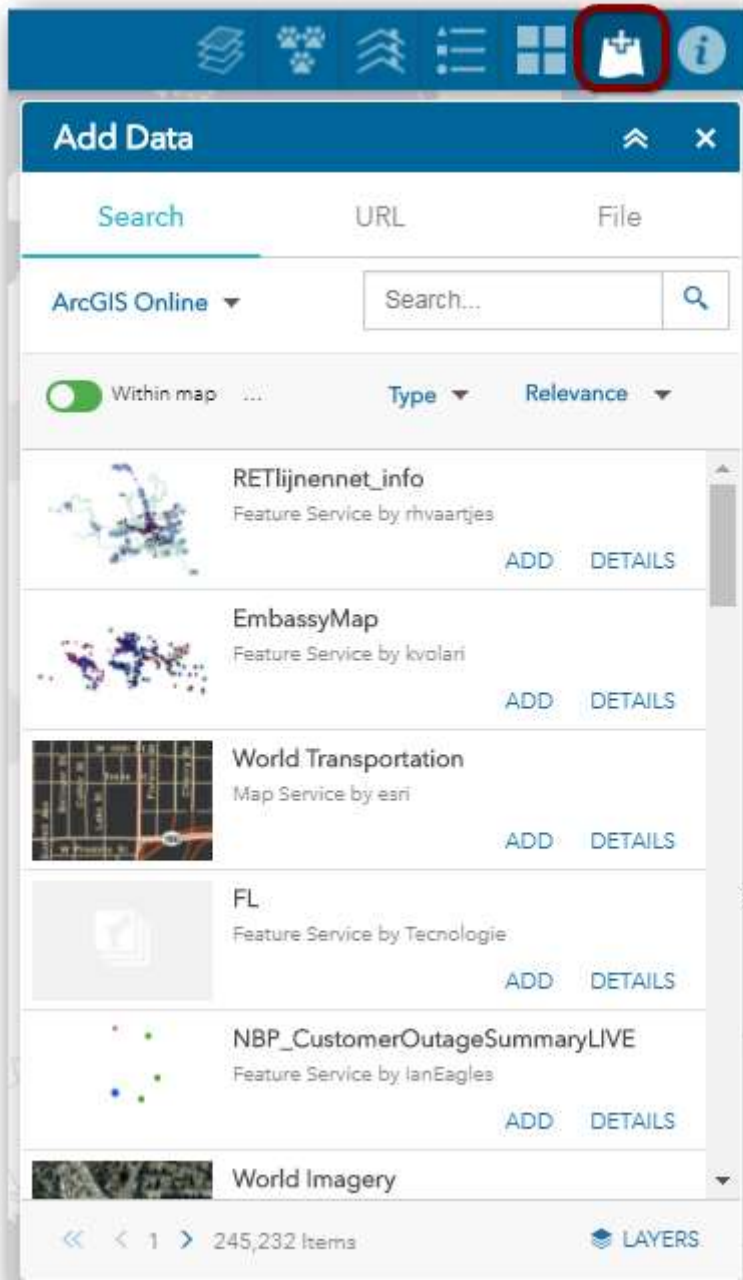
Add Data

Search URL File

ArcGIS Online

Search...

Within map ...

Type

Relevance

RETlijnennet_info
Feature Service by rhvaartjes
ADD DETAILS

EmbassyMap
Feature Service by kvolari
ADD DETAILS

World Transportation
Map Service by esri
ADD DETAILS

FL
Feature Service by Tecnologie
ADD DETAILS

NBP_CustomerOutageSummaryLIVE
Feature Service by IanEagles
ADD DETAILS

World Imagery

1 245,232 Items

LAYERS